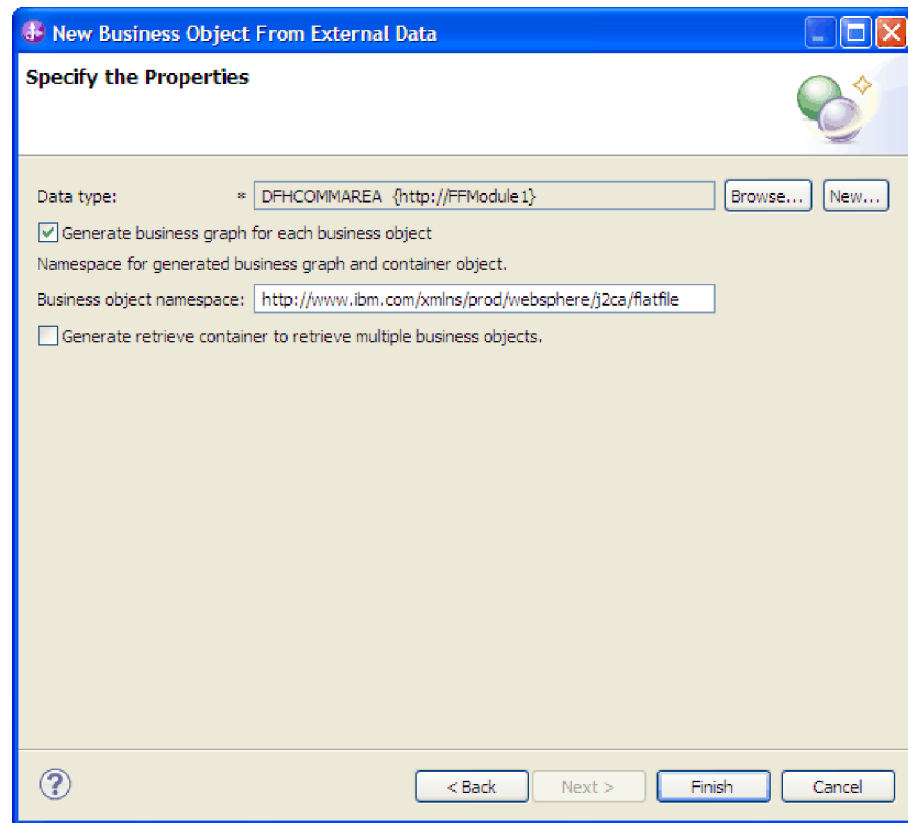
New Business Object From External Data

Specify the Properties

Data type: * DFHCOMMAREA {http://FFModule1} Browse... New...

Generate business graph for each business object

Namespace for generated business graph and container object.

Business object namespace: http://www.ibm.com/xmlns/prod/websphere/j2ca/flatfile

Generate retrieve container to retrieve multiple business objects.

?

< Back Next > Finish Cancel